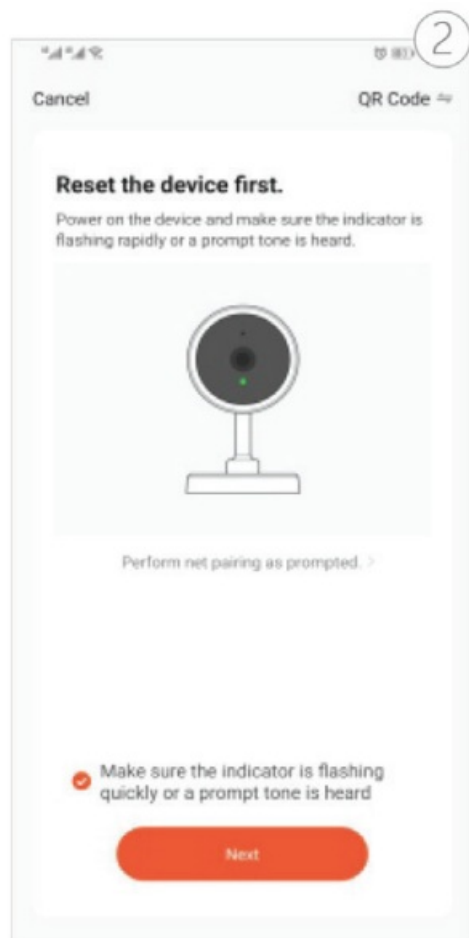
2

Cancel

QR Code ⇋

Reset the device first.

Power on the device and make sure the indicator is flashing rapidly or a prompt tone is heard.

Perform net pairing as prompted. >

Make sure the indicator is flashing quickly or a prompt tone is heard

Next